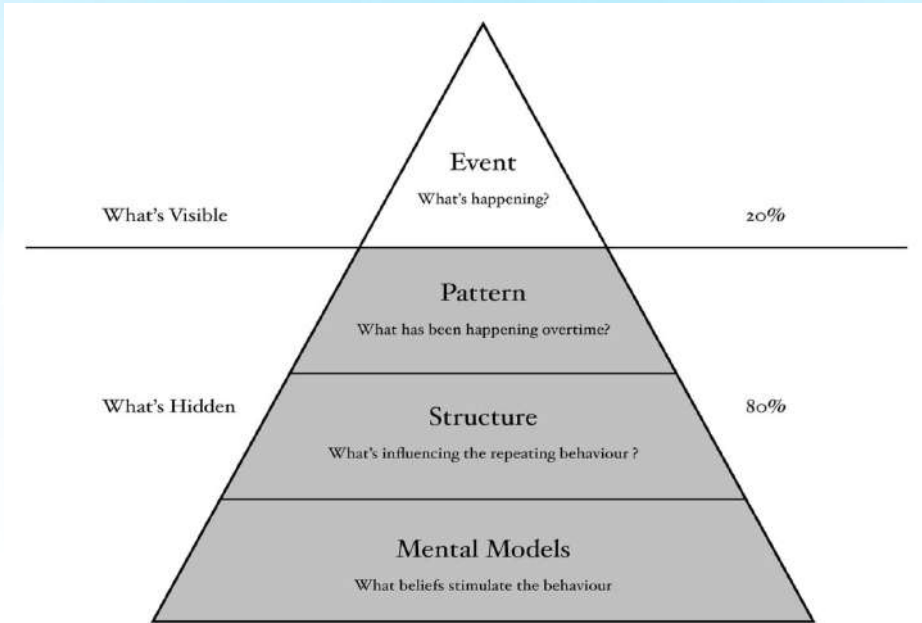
Event
What's happening?

What's Visible

20%

Pattern
What has been happening overtime?

What's Hidden

Structure
What's influencing the repeating behaviour ?

80%

Mental Models
What beliefs stimulate the behaviour